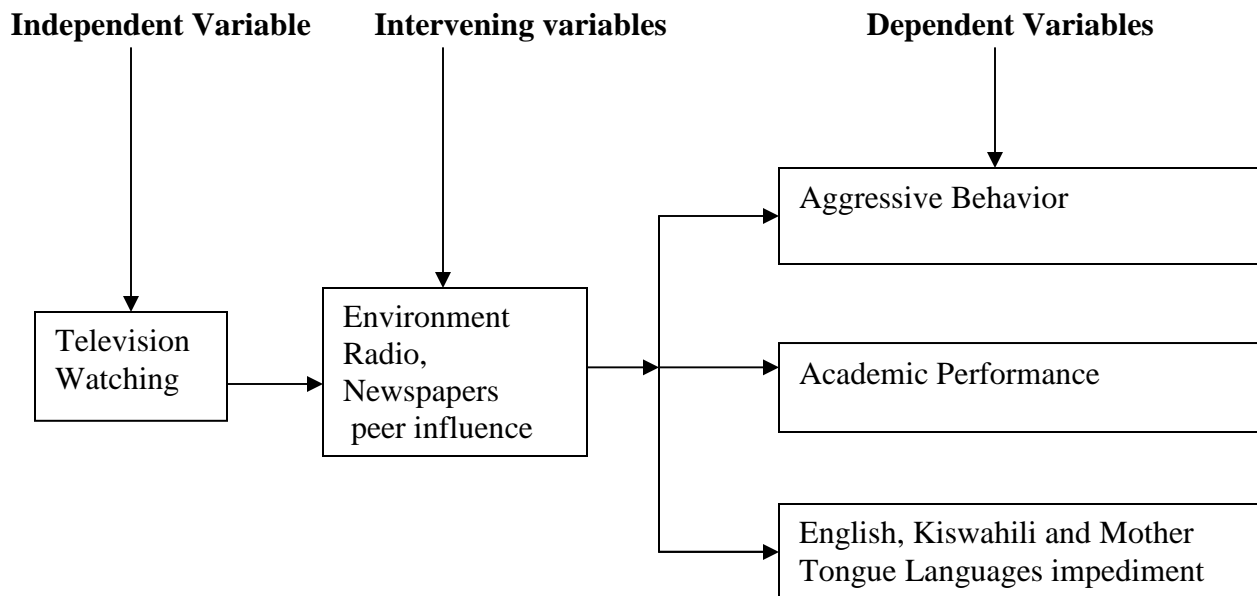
Independent Variable

Intervening variables

Dependent Variables

Television Watching

Environment
Radio,
Newspapers
peer influence

Aggressive Behavior

Academic Performance

English, Kiswahili and Mother Tongue Languages impediment